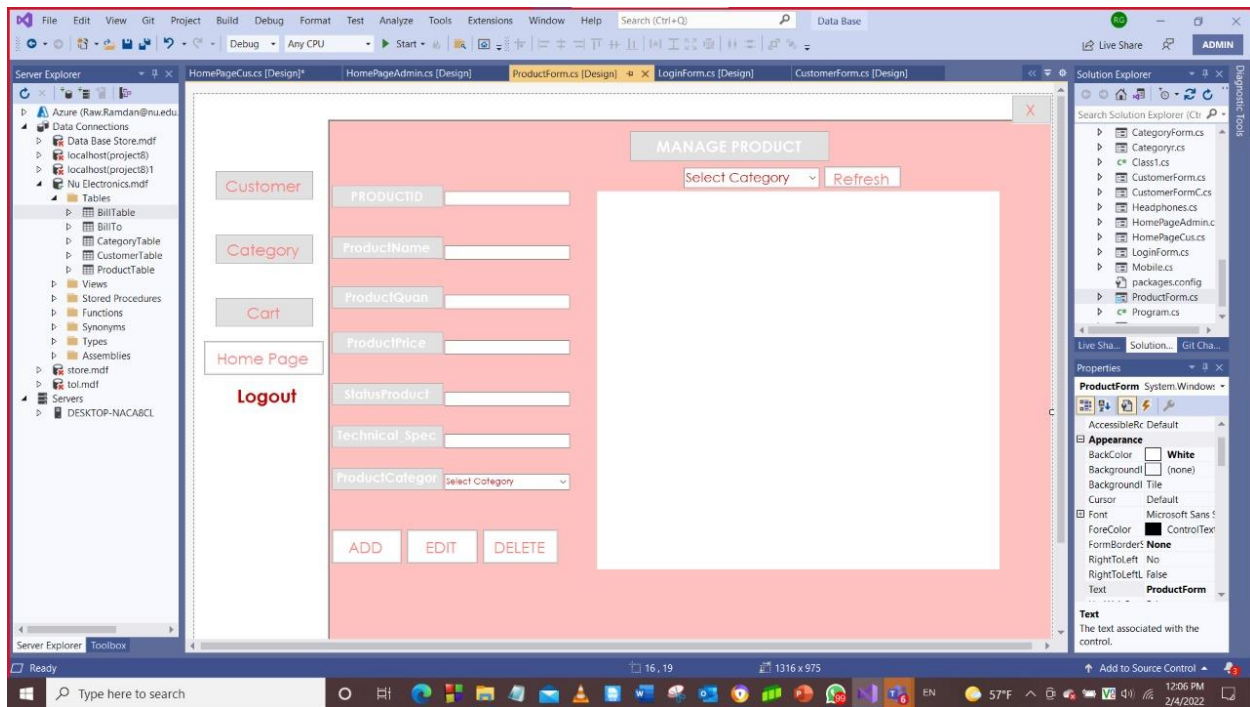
File Edit View Git Project Build Debug Format Test Analyze Tools Extensions Window Help Search (Ctrl+Q) Data Base
RG
Debug Any CPU Start
Live Share ADMIN

Server Explorer
Azure (Raw.Ramdan@nu.edu
Data Connections
Data Base Store.mdf
localhost(project8)
localhost(project8)1
Nu Electronics.mdf
Tables
BillTable
BillTo
CategoryTable
CustomerTable
ProductTable
Views
Stored Procedures
Functions
Synonyms
Types
Assemblies
store.mdf
tol.mdf
Servers
DESKTOP-NACA8CL

Server Explorer Toolbox

HomePageCus.cs [Design]* HomePageAdmin.cs [Design] ProductForm.cs [Design] LoginForm.cs [Design] CustomerForm.cs [Design]

X
MANAGE PRODUCT
Select Category Refresh
Customer
Category
Cart
Home Page
Logout
PRODUCTID
ProductName
ProductQuan
ProductPrice
StatusProduct
Technical Spec
ProductCategor Select Category
ADD EDIT DELETE

Solution Explorer
Search Solution Explorer (Ctr
CategoryForm.cs
Categoryr.cs
Class1.cs
CustomerForm.cs
CustomerFormC.cs
Headphones.cs
HomePageAdmin.c
HomePageCus.cs
LoginForm.cs
Mobile.cs
packages.config
ProductForm.cs
Program.cs
Live Sha... Solution... Git Cha...

Properties
ProductForm System.Windows
AccessibleRc Default
Appearance
BackColor White
BackgroundI (none)
BackgroundI Tile
Cursor Default
Font Microsoft Sans S
ForeColor ControlText
FormBorderS None
RightToLeft No
RightToLeftL False
Text ProductForm
Text
The text associated with the control.

Diagnostic Tools

Ready 16, 19 1316 x 975 Add to Source Control

Type here to search EN 57°F 12:06 PM 2/4/2022